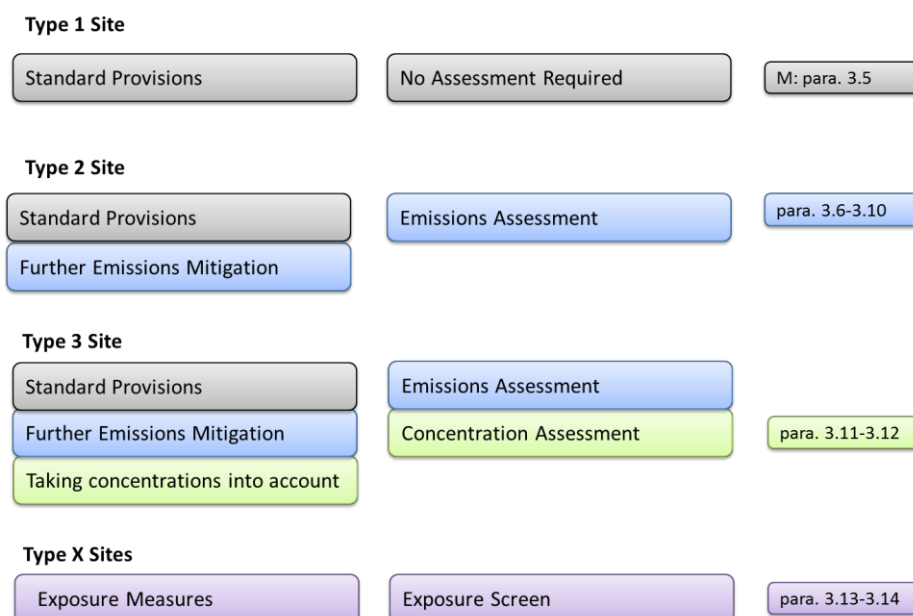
Type 1 Site

Standard Provisions

No Assessment Required

M: para. 3.5

Type 2 Site

Standard Provisions

Further Emissions Mitigation

Emissions Assessment

para. 3.6-3.10

Type 3 Site

Standard Provisions

Further Emissions Mitigation

Taking concentrations into account

Emissions Assessment

Concentration Assessment

para. 3.11-3.12

Type X Sites

Exposure Measures

Exposure Screen

para. 3.13-3.14